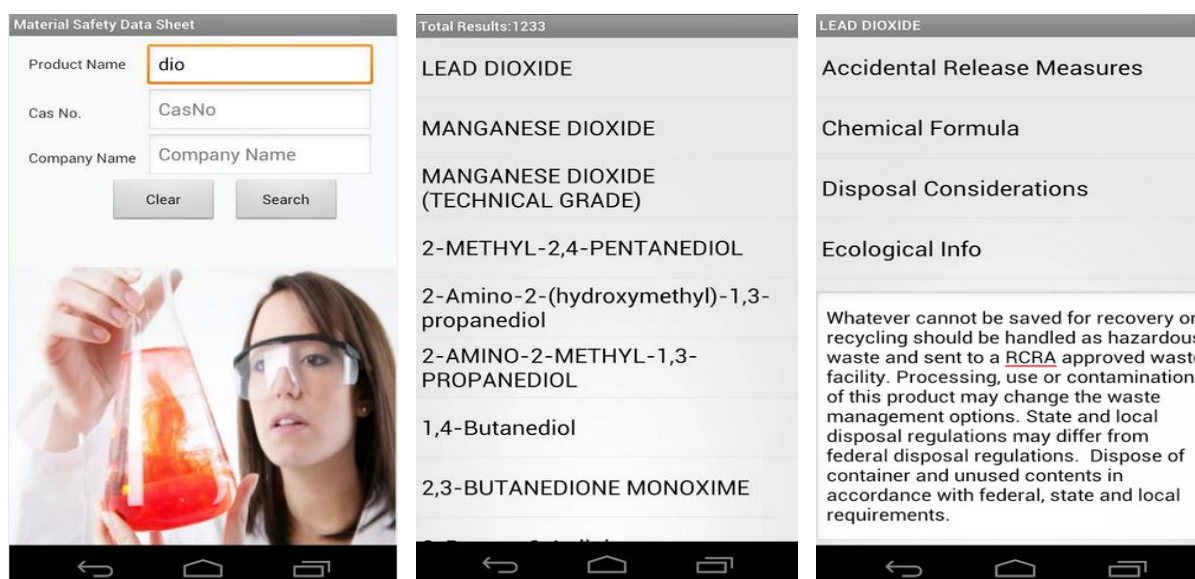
Material Safety Data Sheet

Product Name dio

Cas No. CasNo

Company Name Company Name

Clear Search

Total Results:1233

LEAD DIOXIDE

MANGANESE DIOXIDE

MANGANESE DIOXIDE (TECHNICAL GRADE)

2-METHYL-2,4-PENTANEDIOL

2-Amino-2-(hydroxymethyl)-1,3-propanediol

2-AMINO-2-METHYL-1,3-PROPANEDIOL

1,4-Butanediol

2,3-BUTANEDIONE MONOXIME

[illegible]

LEAD DIOXIDE

Accidental Release Measures

Chemical Formula

Disposal Considerations

Ecological Info

Whatever cannot be saved for recovery or recycling should be handled as hazardous waste and sent to a RCRA approved waste facility. Processing, use or contamination of this product may change the waste management options. State and local disposal regulations may differ from federal disposal regulations. Dispose of container and unused contents in accordance with federal, state and local requirements.